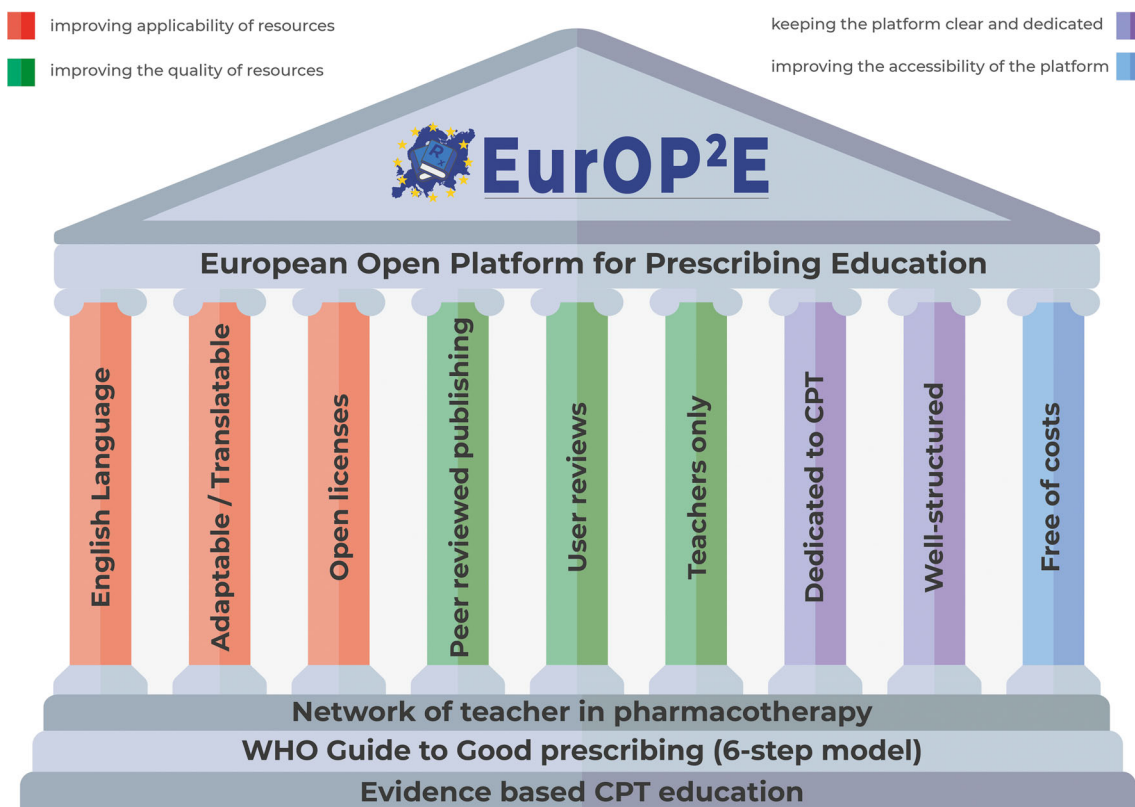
improving applicability of resources

improving the quality of resources

keeping the platform clear and dedicated

improving the accessibility of the platform

EurOP²E

European Open Platform for Prescribing Education

English Language

Adaptable / Translatable

Open licenses

Peer reviewed publishing

User reviews

Teachers only

Dedicated to CPT

Well-structured

Free of costs

Network of teacher in pharmacotherapy

WHO Guide to Good prescribing (6-step model)

Evidence based CPT education